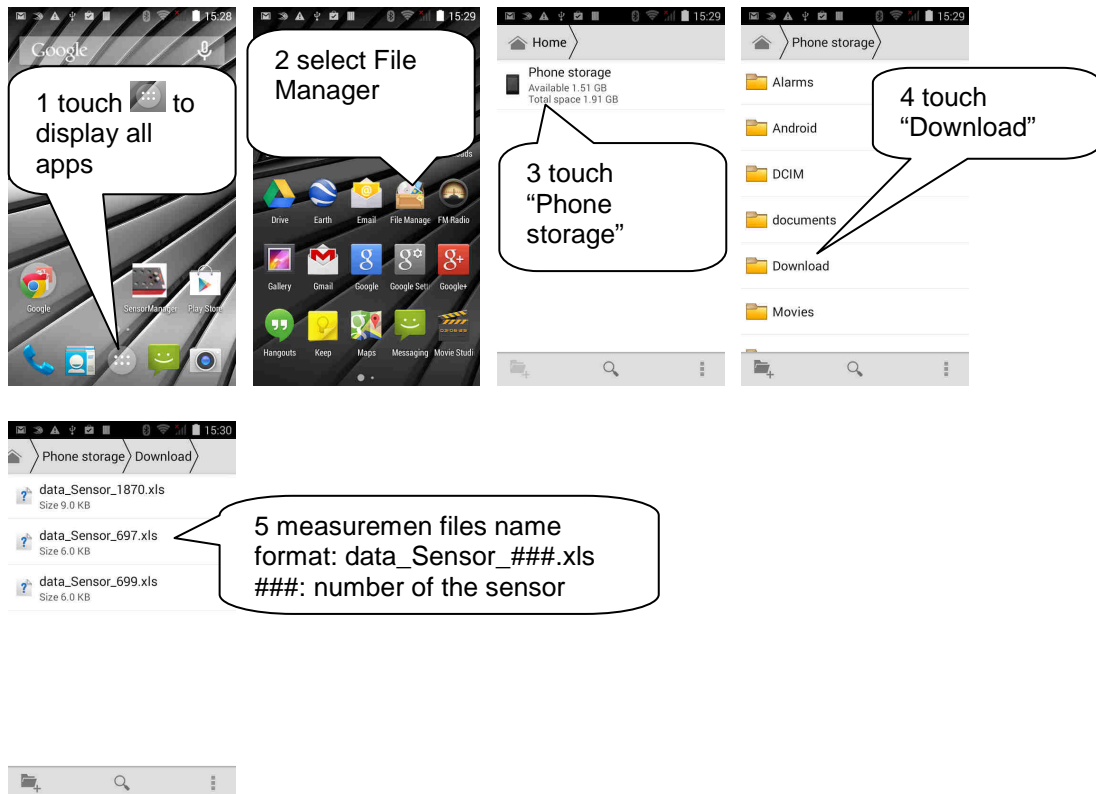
15:28

Google

1 touch to display all apps

Google SensorManager Play Store

15:29

2 select File Manager

Drive Earth Email File Manage FM Radio

Gallery Gmail Google Google Setti Google+

Hangouts Keep Maps Messaging Movie Studi

15:29

Home

Phone storage
Available 1.51 GB
Total space 1.91 GB

3 touch "Phone storage"

15:29

Phone storage

Alarms

Android

DCIM

documents

Download

Movies

4 touch "Download"

15:30

Phone storage Download

data_Sensor_1870.xls
Size 9.0 KB

data_Sensor_697.xls
Size 6.0 KB

data_Sensor_699.xls
Size 6.0 KB

5 measuremen files name format: data_Sensor_###.xls
###: number of the sensor